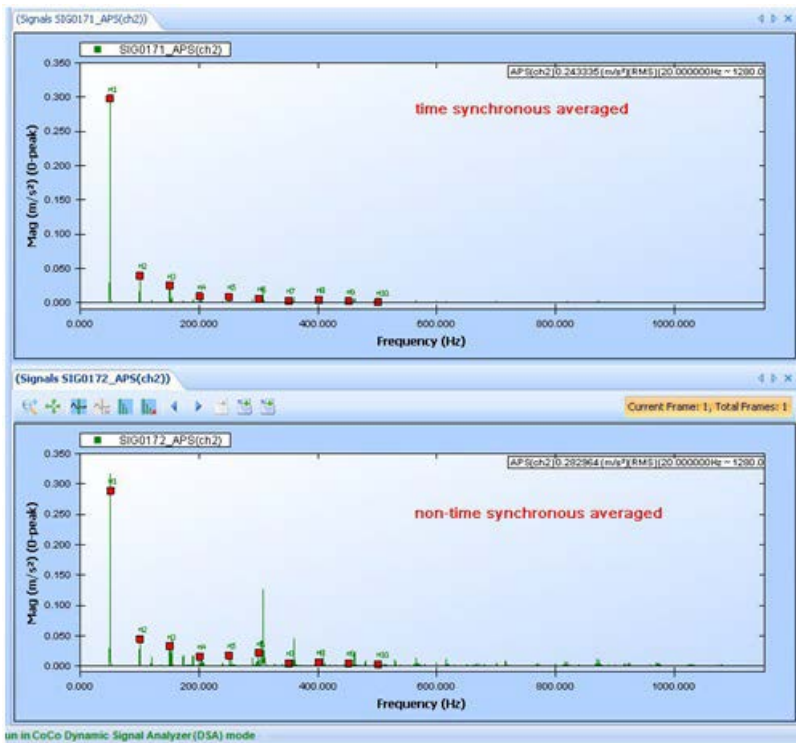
(Signals SIG0171_APS(ch2))

SIG0171_APS(ch2)

APS(ch2) 0.243335 (m/s²)(RMS) 20.000000Hz ~ 1280.0

time synchronous averaged

Mag (m/s²) (0-peak)

0.350
0.300
0.250
0.200
0.150
0.100
0.050
0.000

H1 H2 H3 H4 H5 H6 H7 H8 H9 H10

0.000 200.000 400.000 600.000 800.000 1000.000

Frequency (Hz)

(Signals SIG0172_APS(ch2))

Current Frame: 1, Total Frames: 1

SIG0172_APS(ch2)

APS(ch2) 0.292964 (m/s²)(RMS) 20.000000Hz ~ 1280.0

non-time synchronous averaged

Mag (m/s²) (0-peak)

0.350
0.300
0.250
0.200
0.150
0.100
0.050
0.000

H1 H2 H3 H4 H5 H6 H7 H8 H9 H10

0.000 200.000 400.000 600.000 800.000 1000.000

Frequency (Hz)

un in CoCo Dynamic Signal Analyzer (DSA) mode